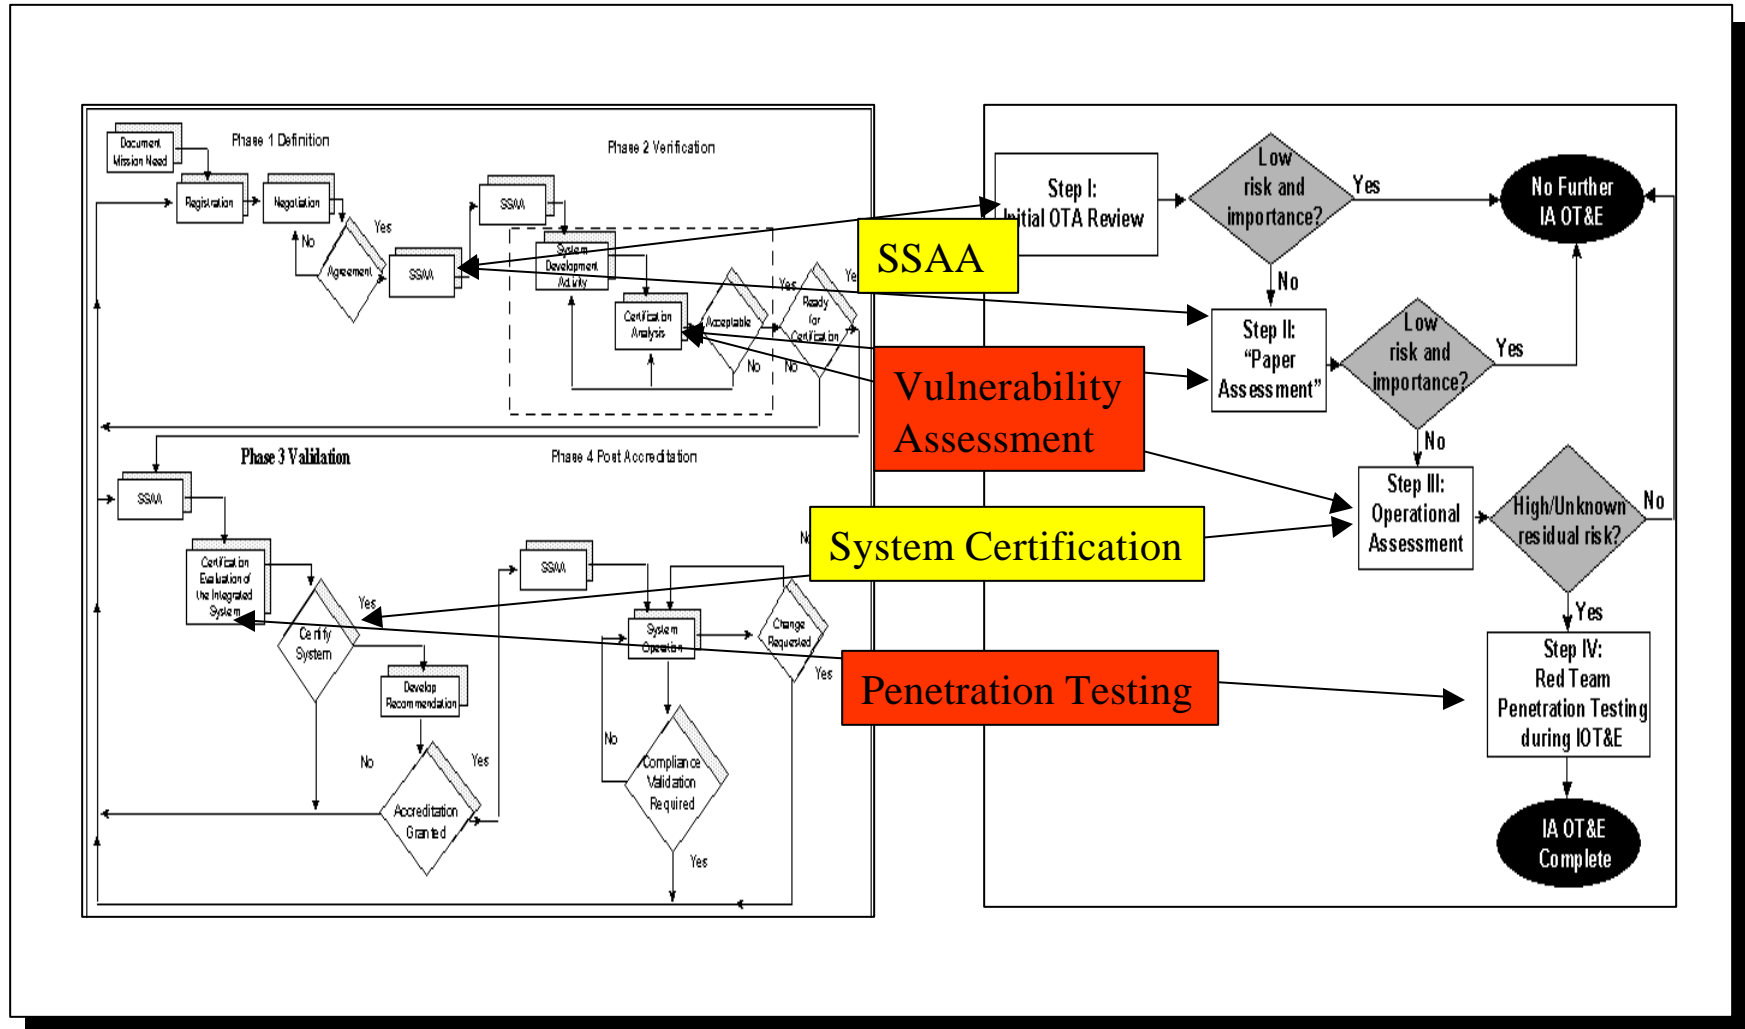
Phase 1 Definition

Document Mission Need

Registration

Negotiation

Yes

No

Agreement

SSAA

Phase 2 Verification

SSAA

System Development Activity

Certification Analysis

Acceptable

Yes

No

Ready for Certification

Ye

No

Phase 3 Validation

Phase 4 Post Accreditation

SSAA

Certification Evaluation of the Integrated System

Yes

Certify System

Develop Recommendation

No

Yes

Accreditation Granted

SSAA

System Operation

Change Requested

Yes

No

Compliance Validation Required

Yes

Step I: Initial OTA Review

Low risk and importance?

Yes

No Further IA OT&E

No

Step II: "Paper Assessment"

Low risk and importance?

Yes

No

Step III: Operational Assessment

High/Unknown residual risk?

No

Yes

Step IV: Red Team Penetration Testing during IOT&E

IA OT&E Complete

SSAA

Vulnerability Assessment

System Certification

Penetration Testing